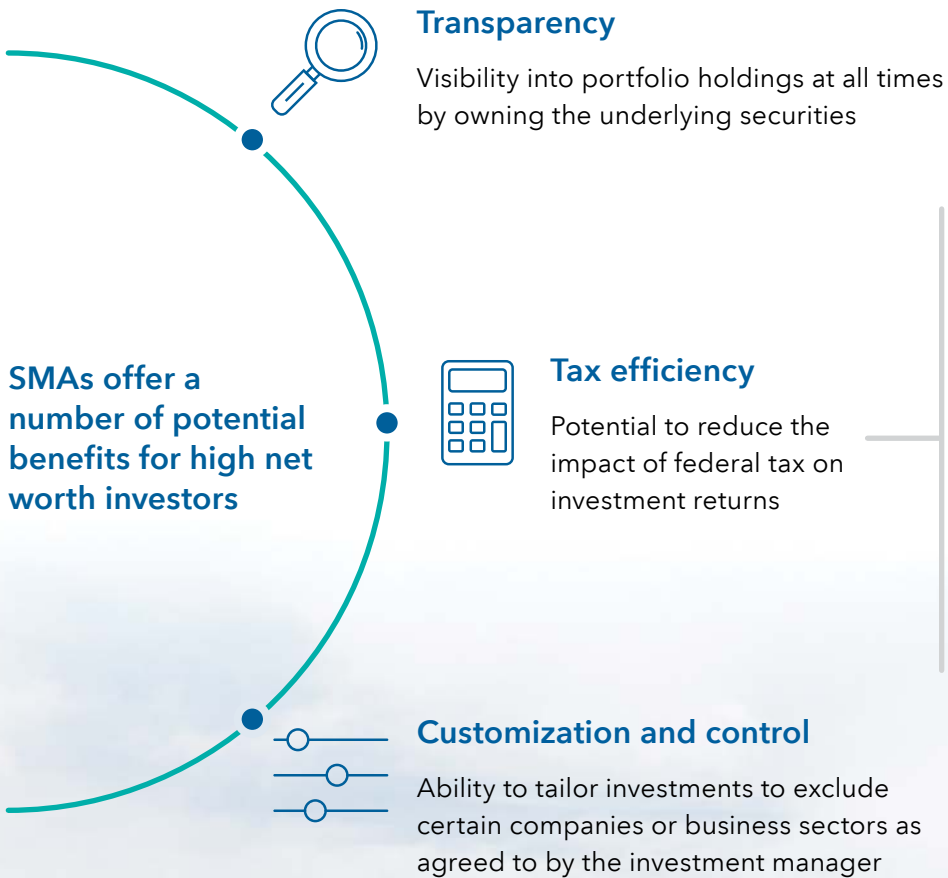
Transparency

Visibility into portfolio holdings at all times by owning the underlying securities

SMAs offer a number of potential benefits for high net worth investors

Tax efficiency

Potential to reduce the impact of federal tax on investment returns

Customization and control

Ability to tailor investments to exclude certain companies or business sectors as agreed to by the investment manager